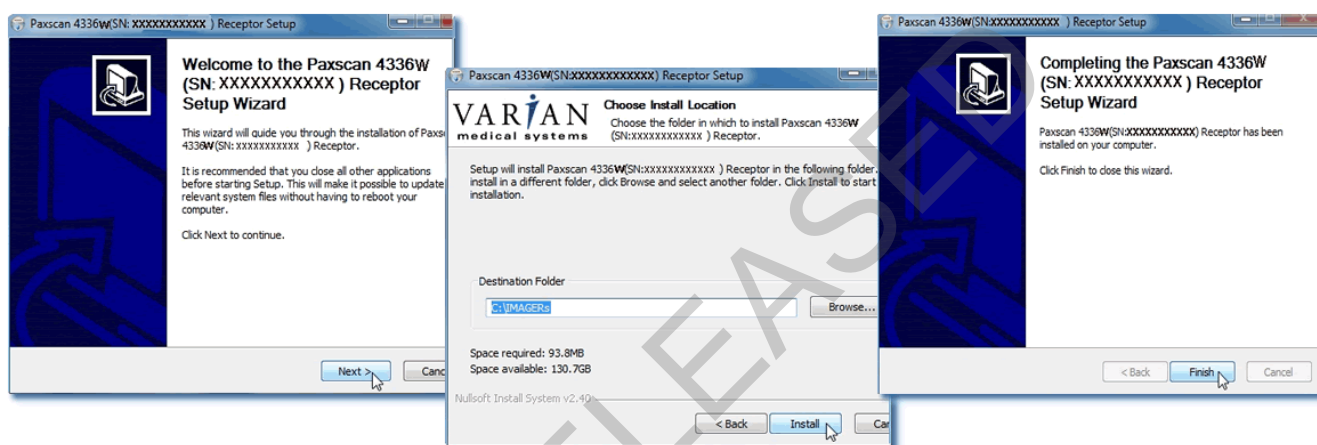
Paxscan 4336W(SN: XXXXXXXXXXX ) Receptor Setup

Welcome to the Paxscan 4336W (SN: XXXXXXXXXXX ) Receptor Setup Wizard

This wizard will guide you through the installation of Paxsc 4336W(SN: xxxxxxxxxxx ) Receptor.

It is recommended that you close all other applications before starting Setup. This will make it possible to update relevant system files without having to reboot your computer.

Click Next to continue.

Next > Canc

Paxscan 4336W(SN:XXXXXXXXXXXX) Receptor Setup

VARIAN medical systems

Choose Install Location

Choose the folder in which to install Paxscan 4336W (SN:xxxxxxxxxxxx ) Receptor.

Setup will install Paxscan 4336W(SN:xxxxxxxxxxxx ) Receptor in the following folder. install in a different folder, click Browse and select another folder. Click Install to start installation.

Destination Folder

C:\IMAGERs

Browse...

Space required: 93.8MB
Space available: 130.7GB

Nullsoft Install System v2.40

< Back Install Car

Paxscan 4336W(SN:XXXXXXXXXXX ) Receptor Setup

Completing the Paxscan 4336W (SN: XXXXXXXXXXX ) Receptor Setup Wizard

Paxscan 4336W(SN:XXXXXXXXXXX) Receptor has been installed on your computer.

Click Finish to close this wizard.

< Back Finish Cancel

RELEASED